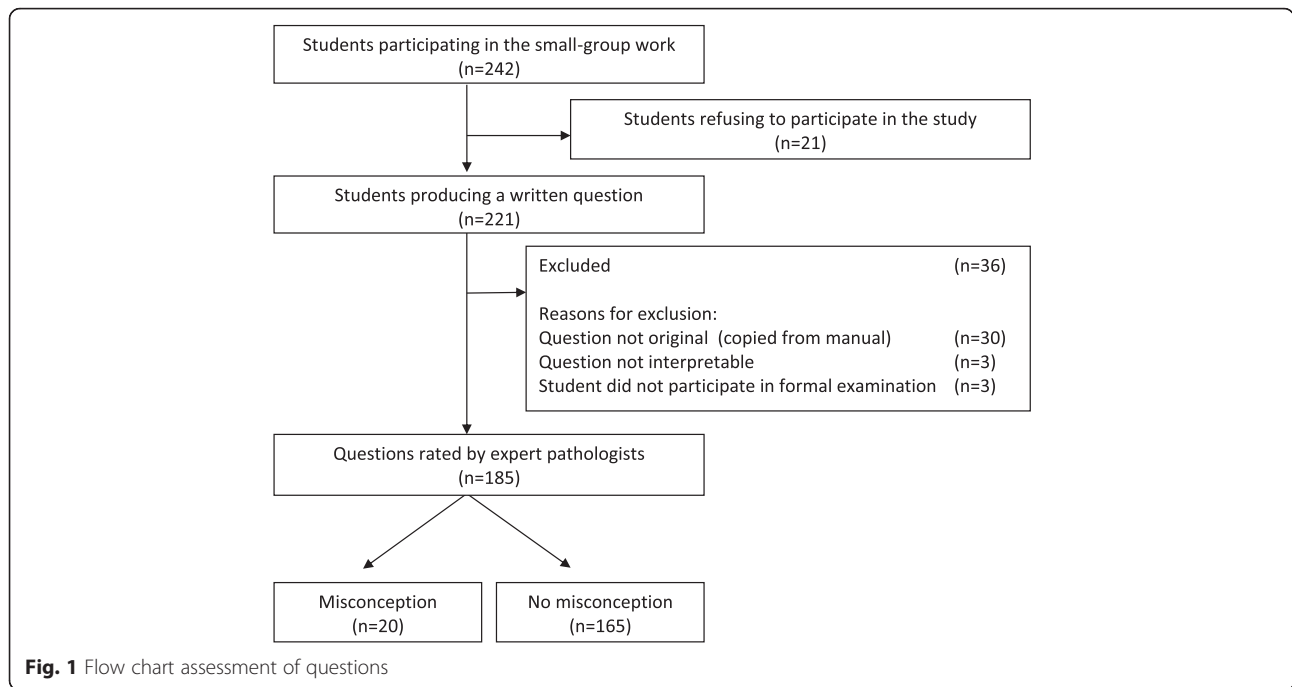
Students participating in the small-group work
(n=242)

Students refusing to participate in the study
(n=21)

Students producing a written question
(n=221)

Excluded (n=36)

Reasons for exclusion:
Question not original (copied from manual) (n=30)
Question not interpretable (n=3)
Student did not participate in formal examination (n=3)

Questions rated by expert pathologists
(n=185)

Misconception
(n=20)

No misconception
(n=165)

**Fig. 1** Flow chart assessment of questions